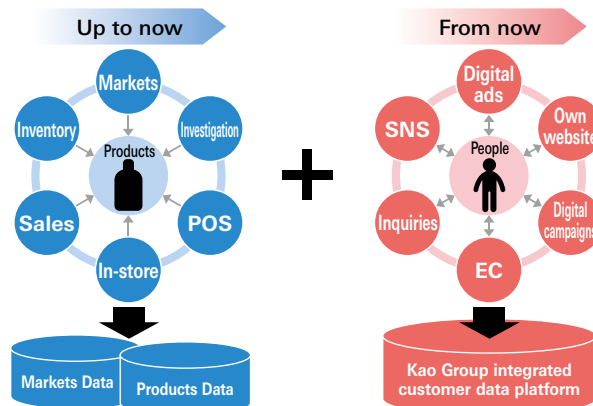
Up to now

Markets
Inventory
Investigation
Products
Sales
POS
In-store

Markets Data
Products Data

+

From now

Digital ads
SNS
Own website
People
Inquiries
Digital campaigns
EC

Kao Group integrated customer data platform